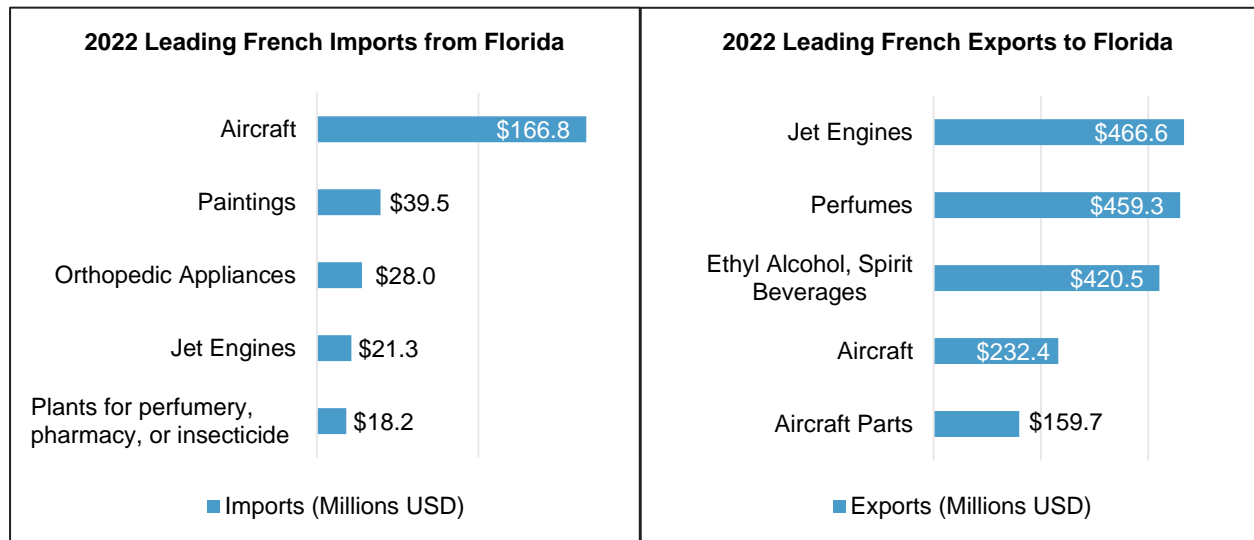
2022 Leading French Imports from Florida

Aircraft $166.8
Paintings $39.5
Orthopedic Appliances $28.0
Jet Engines $21.3
Plants for perfumery, pharmacy, or insecticide $18.2

Imports (Millions USD)

2022 Leading French Exports to Florida

Jet Engines $466.6
Perfumes $459.3
Ethyl Alcohol, Spirit Beverages $420.5
Aircraft $232.4
Aircraft Parts $159.7

Exports (Millions USD)